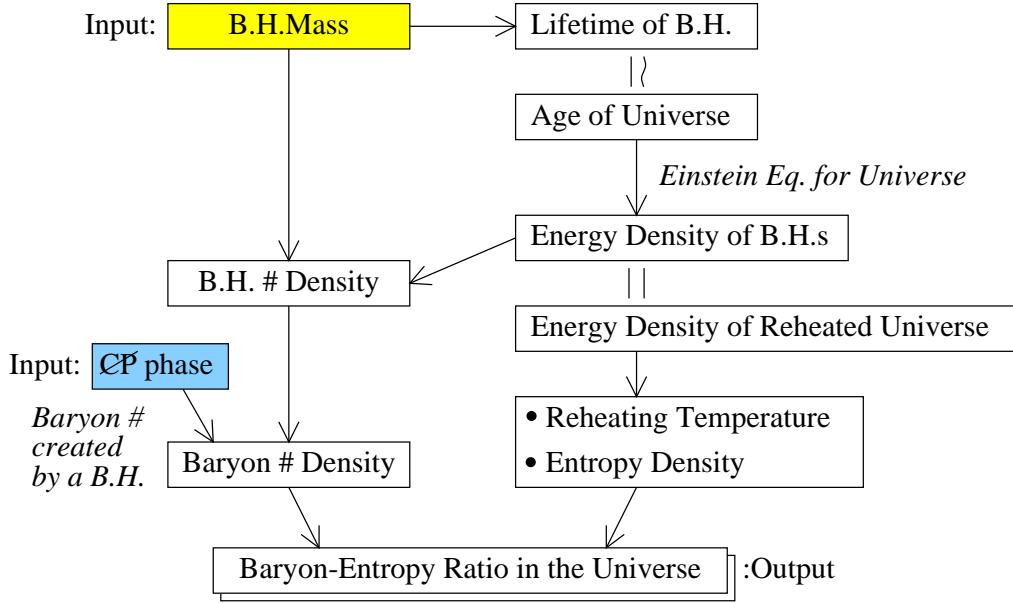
Input: B.H.Mass

Lifetime of B.H.

$\wr\wr$

Age of Universe

*Einstein Eq. for Universe*

Energy Density of B.H.s

B.H. # Density

||

Energy Density of Reheated Universe

Input: $\not{C}\not{P}$ phase

*Baryon # created by a B.H.*

Baryon # Density

• Reheating Temperature
• Entropy Density

Baryon-Entropy Ratio in the Universe :Output